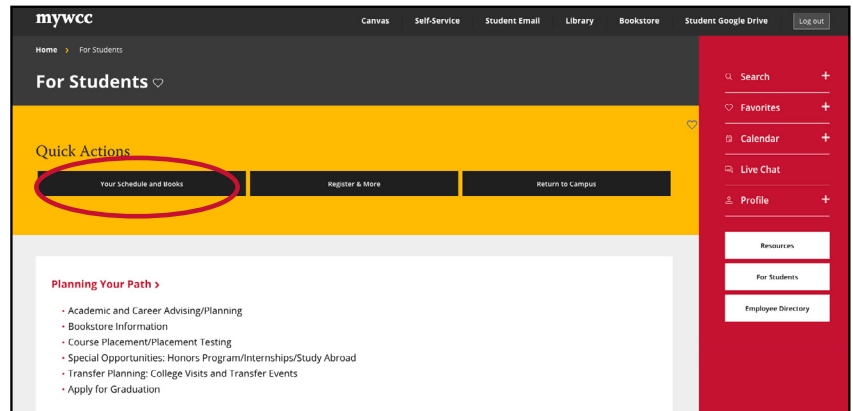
mywcc

Canvas Self-Service Student Email Library Bookstore Student Google Drive Log out

Home › For Students

For Students

Quick Actions

Your Schedule and Books

Register & More

Return to Campus

Search +

Favorites +

Calendar +

Live Chat

Profile +

Resources

For Students

Employee Directory

Planning Your Path ›

• Academic and Career Advising/Planning
• Bookstore Information
• Course Placement/Placement Testing
• Special Opportunities: Honors Program/Internships/Study Abroad
• Transfer Planning: College Visits and Transfer Events
• Apply for Graduation